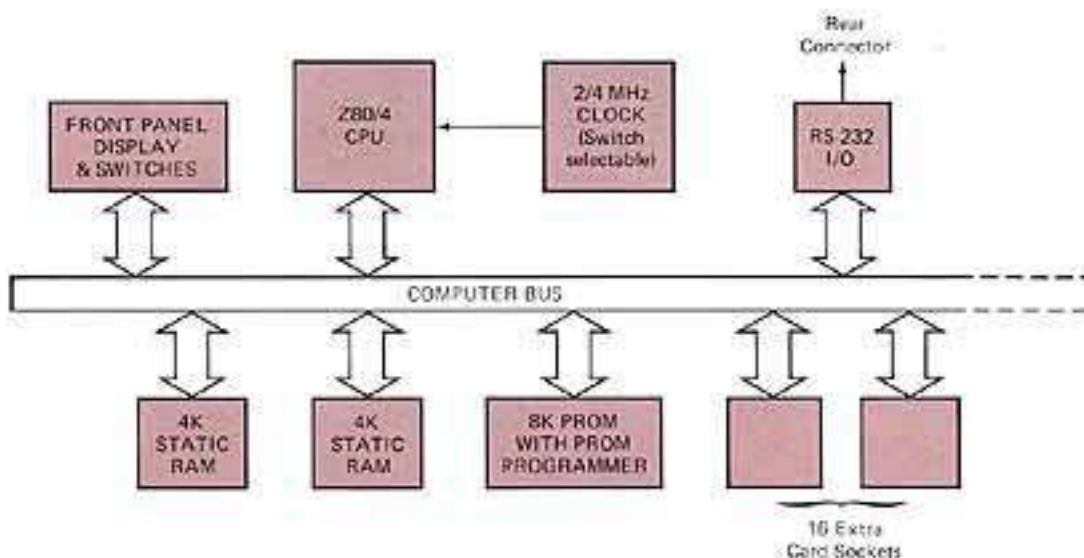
Rear Connector

FRONT PANEL DISPLAY & SWITCHES

Z80/4 CPU

2/4 MHz CLOCK (Switch selectable)

RS-232 I/O

COMPUTER BUS

4K STATIC RAM

4K STATIC RAM

8K PROM WITH PROM PROGRAMMER

16 Extra Card Sockets